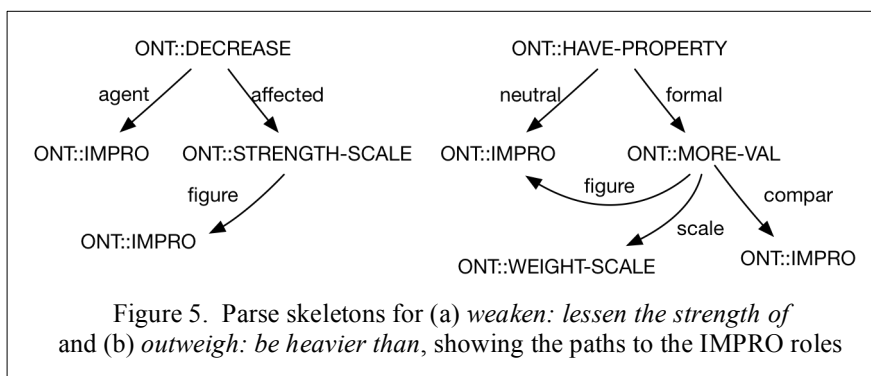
ONT::DECREASE

agent

affected

ONT::IMPRO

ONT::STRENGTH-SCALE

figure

ONT::IMPRO

ONT::HAVE-PROPERTY

neutral

formal

ONT::IMPRO

ONT::MORE-VAL

figure

scale

compar

ONT::WEIGHT-SCALE

ONT::IMPRO

Figure 5. Parse skeletons for (a) *weaken: lessen the strength of* and (b) *outweigh: be heavier than*, showing the paths to the IMPRO roles